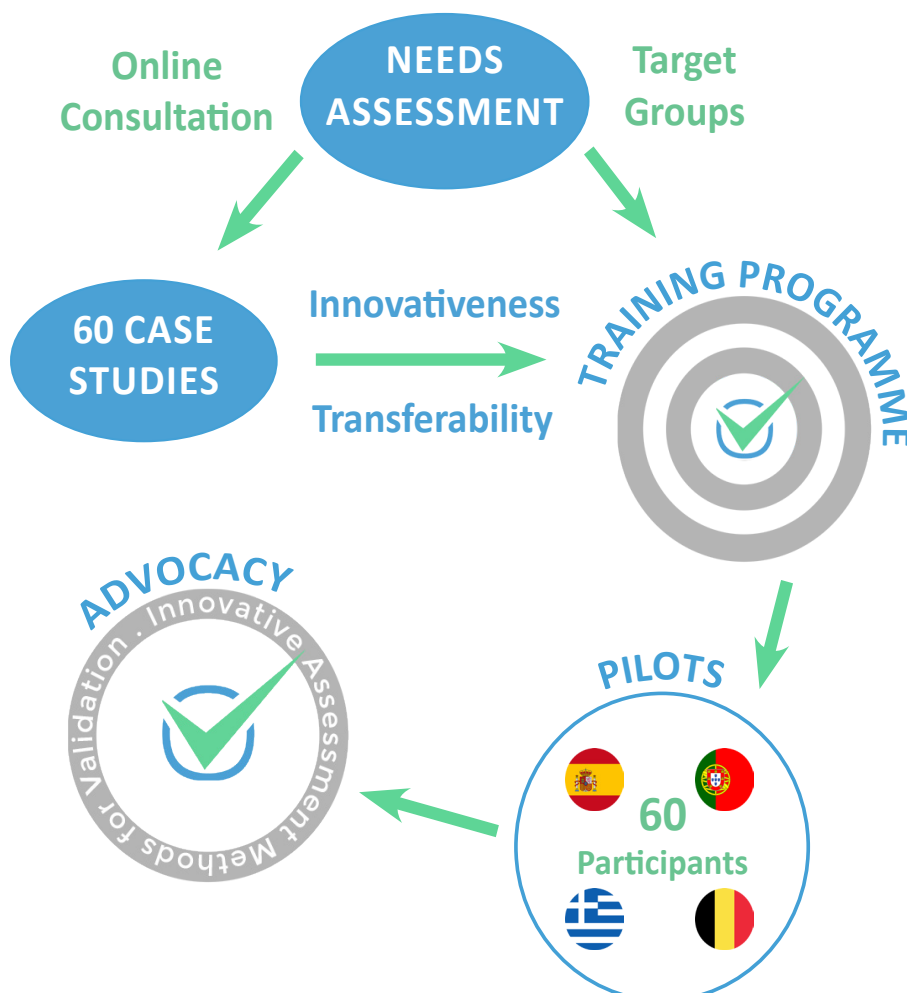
Online Consultation

NEEDS ASSESSMENT

Target Groups

60 CASE STUDIES

Innovativeness

Transferability

TRAINING PROGRAMME

ADVOCACY

Innovative Assessment Methods for Validation .

PILOTS

60 Participants